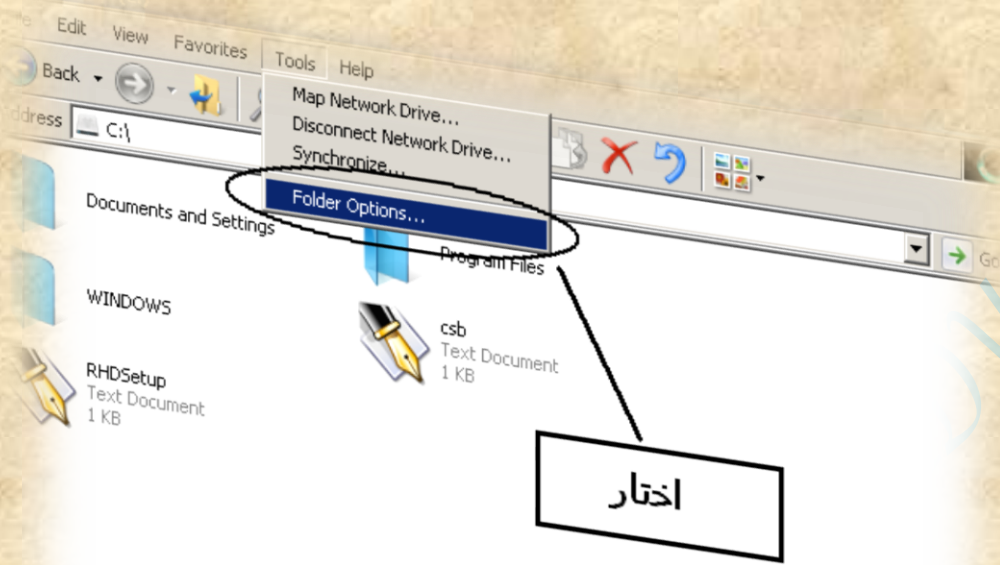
Edit View Favorites Tools Help

Back

Address C:\

Map Network Drive...
Disconnect Network Drive...
Synchronize...
Folder Options...

Go

Documents and Settings

Program Files

WINDOWS

csb
Text Document
1 KB

RHDSetup
Text Document
1 KB

اختار